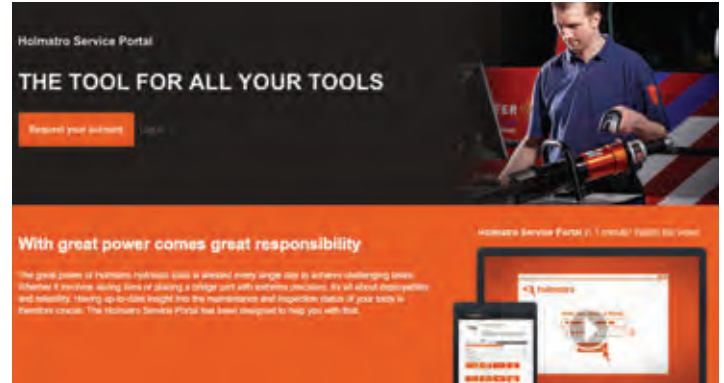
Holmatro Service Portal

THE TOOL FOR ALL YOUR TOOLS

Request your account

Log in

With great power comes great responsibility

The great power of Holmatro hydraulic tools is attested every single day to achieve challenging tasks. Whether it involves saving lives or placing a bridge part with extreme precision, it's all about dependability and reliability. Having up-to-date insight into the maintenance and inspection status of your tools is therefore crucial. The Holmatro Service Portal has been designed to help you with that.

Holmatro Service Portal in 1 minute? Watch the video

Holmatro